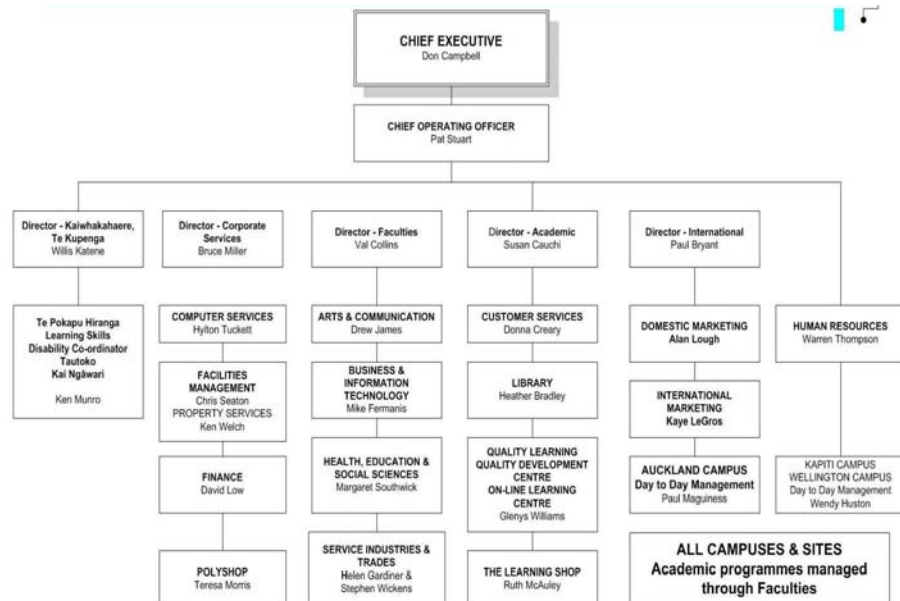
CHIEF EXECUTIVE
Don Campbell

CHIEF OPERATING OFFICER
Pat Stuart

Director - Kaiwhakahaere, Te Kupenga
Willis Katene

Te Pokapu Hiranga Learning Skills Disability Co-ordinator Tautoko Kai Ngāwari
Ken Munro

Director - Corporate Services
Bruce Miller

COMPUTER SERVICES
Hylton Tuckett

FACILITIES MANAGEMENT
Chris Seaton
PROPERTY SERVICES
Ken Welch

FINANCE
David Low

POLYSHOP
Teresa Morris

Director - Faculties
Val Collins

ARTS & COMMUNICATION
Drew James

BUSINESS & INFORMATION TECHNOLOGY
Mike Fermanis

HEALTH, EDUCATION & SOCIAL SCIENCES
Margaret Southwick

SERVICE INDUSTRIES & TRADES
Helen Gardiner & Stephen Wickens

Director - Academic
Susan Cauchi

CUSTOMER SERVICES
Donna Creary

LIBRARY
Heather Bradley

QUALITY LEARNING QUALITY DEVELOPMENT CENTRE ON-LINE LEARNING CENTRE
Glenys Williams

THE LEARNING SHOP
Ruth McAuley

Director - International
Paul Bryant

DOMESTIC MARKETING
Alan Lough

INTERNATIONAL MARKETING
Kaye LeGros

AUCKLAND CAMPUS
Day to Day Management
Paul Maguiness

HUMAN RESOURCES
Warren Thompson

KAPITI CAMPUS
WELLINGTON CAMPUS
Day to Day Management
Wendy Huston

ALL CAMPUSES & SITES
Academic programmes managed through Faculties